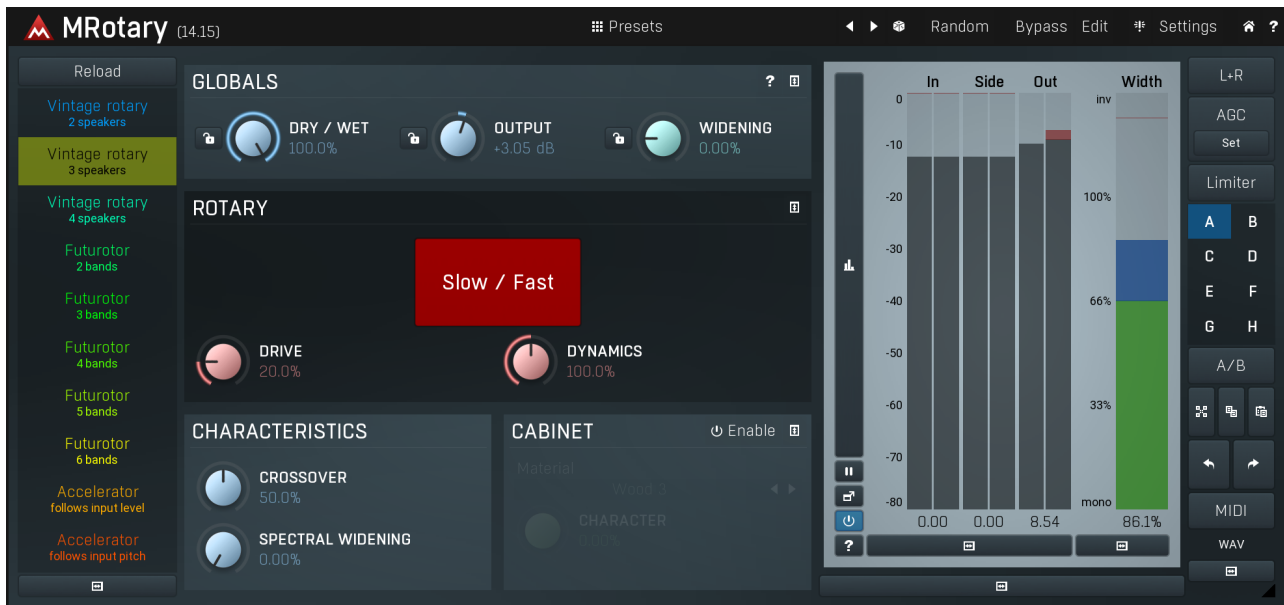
MRotary (14.15)

Presets

Random Bypass Edit Settings ?

Reload

Vintage rotary
2 speakers

Vintage rotary
3 speakers

Vintage rotary
4 speakers

Futurotor
2 bands

Futurotor
3 bands

Futurotor
4 bands

Futurotor
5 bands

Futurotor
6 bands

Accelerator
follows input level

Accelerator
follows input pitch

GLOBALS ?

DRY / WET
100.0%

OUTPUT
+3.05 dB

WIDENING
0.00%

ROTARY

Slow / Fast

DRIVE
20.0%

DYNAMICS
100.0%

CHARACTERISTICS

CROSSOVER
50.0%

SPECTRAL WIDENING
0.00%

CABINET

Enable

Material

Wood 3

CHARACTER
0.00%

In Side Out Width

0
-10
-20
-30
-40
-50
-60
-70
-80

inv
100%
66%
33%
mono

0.00 0.00 8.54 86.1%

?

L+R

AGC

Set

Limiter

| A | B |
|---|---|
| C | D |
| E | F |
| G | H |

A/B

MIDI

WAV